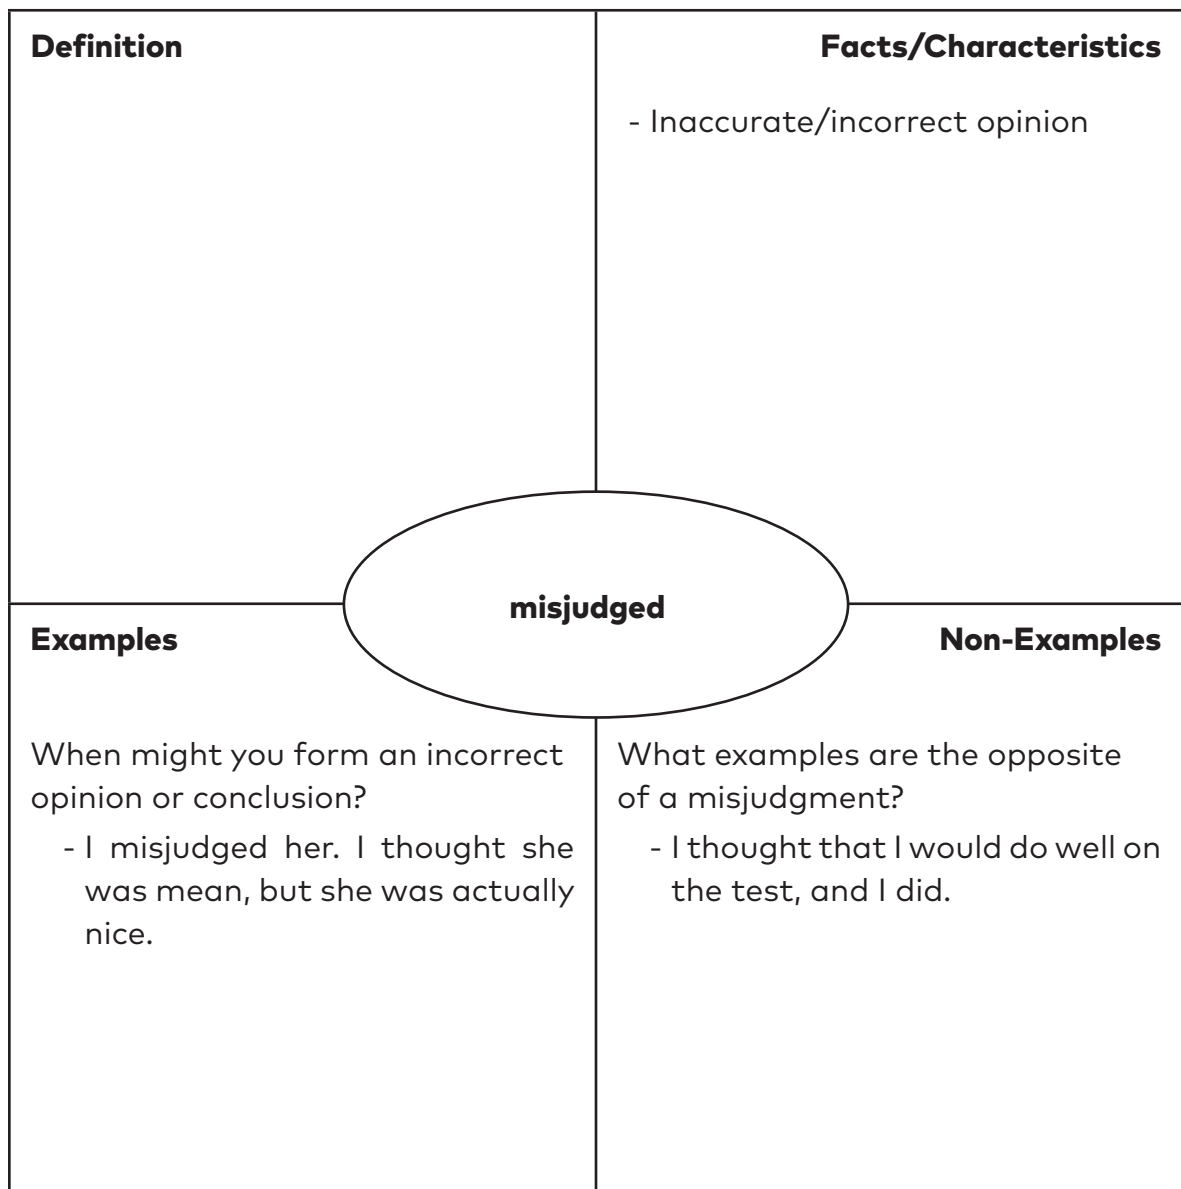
Definition

Facts/Characteristics

- Inaccurate/incorrect opinion

misjudged

Examples

When might you form an incorrect opinion or conclusion?

- I misjudged her. I thought she was mean, but she was actually nice.

Non-Examples

What examples are the opposite of a misjudgment?

- I thought that I would do well on the test, and I did.